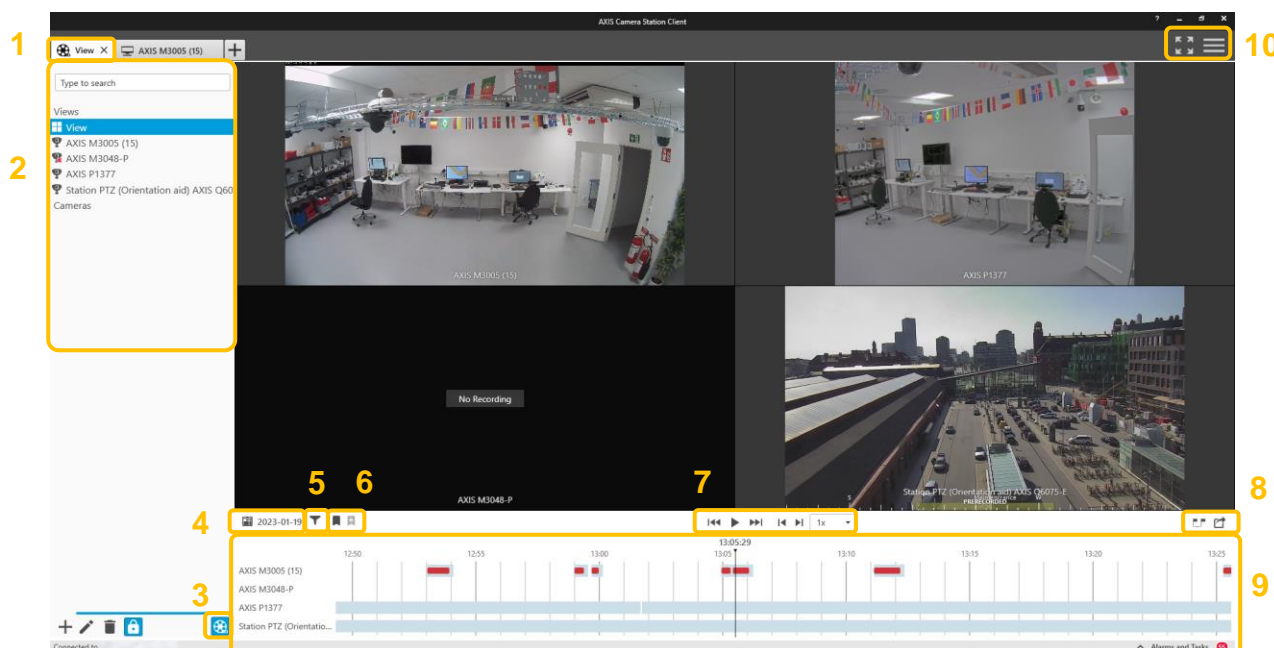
AXIS Camera Station Client

? – ✕

1 View ✕ AXIS M3005 (15) +

10

2

Type to search

Views
View
AXIS M3005 (15)
AXIS M3048-P
AXIS P1377
Station PTZ (Orientation aid) AXIS Q60
Cameras

AXIS M3005 (15)

AXIS P1377

No Recording

AXIS M3048-P

Station PTZ (Orientation aid) AXIS Q6075-E
PRERECORDED

5 6 7 8

4 2023-01-19 1x

13:05:29

12:50 12:55 13:00 13:05 13:10 13:15 13:20 13:25

AXIS M3005 (15)
AXIS M3048-P
AXIS P1377
Station PTZ (Orientatio...

3 9

Connected to

Alarms and Tasks